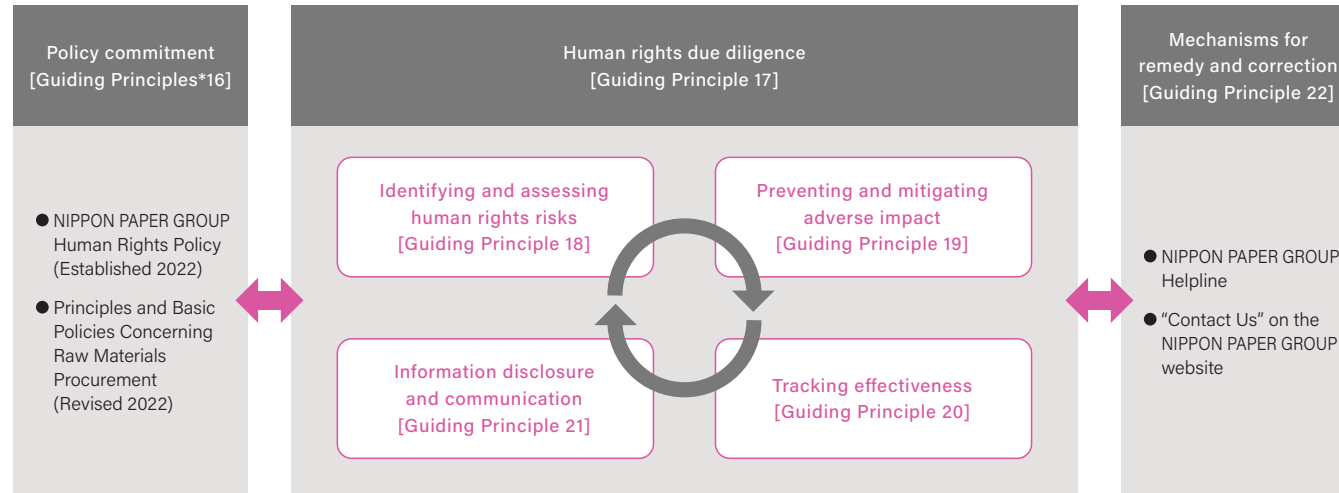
Policy commitment
[Guiding Principles*16]

● NIPPON PAPER GROUP Human Rights Policy (Established 2022)

● Principles and Basic Policies Concerning Raw Materials Procurement (Revised 2022)

Human rights due diligence
[Guiding Principle 17]

Identifying and assessing human rights risks
[Guiding Principle 18]

Preventing and mitigating adverse impact
[Guiding Principle 19]

Information disclosure and communication
[Guiding Principle 21]

Tracking effectiveness
[Guiding Principle 20]

Mechanisms for remedy and correction
[Guiding Principle 22]

● NIPPON PAPER GROUP Helpline

● "Contact Us" on the NIPPON PAPER GROUP website